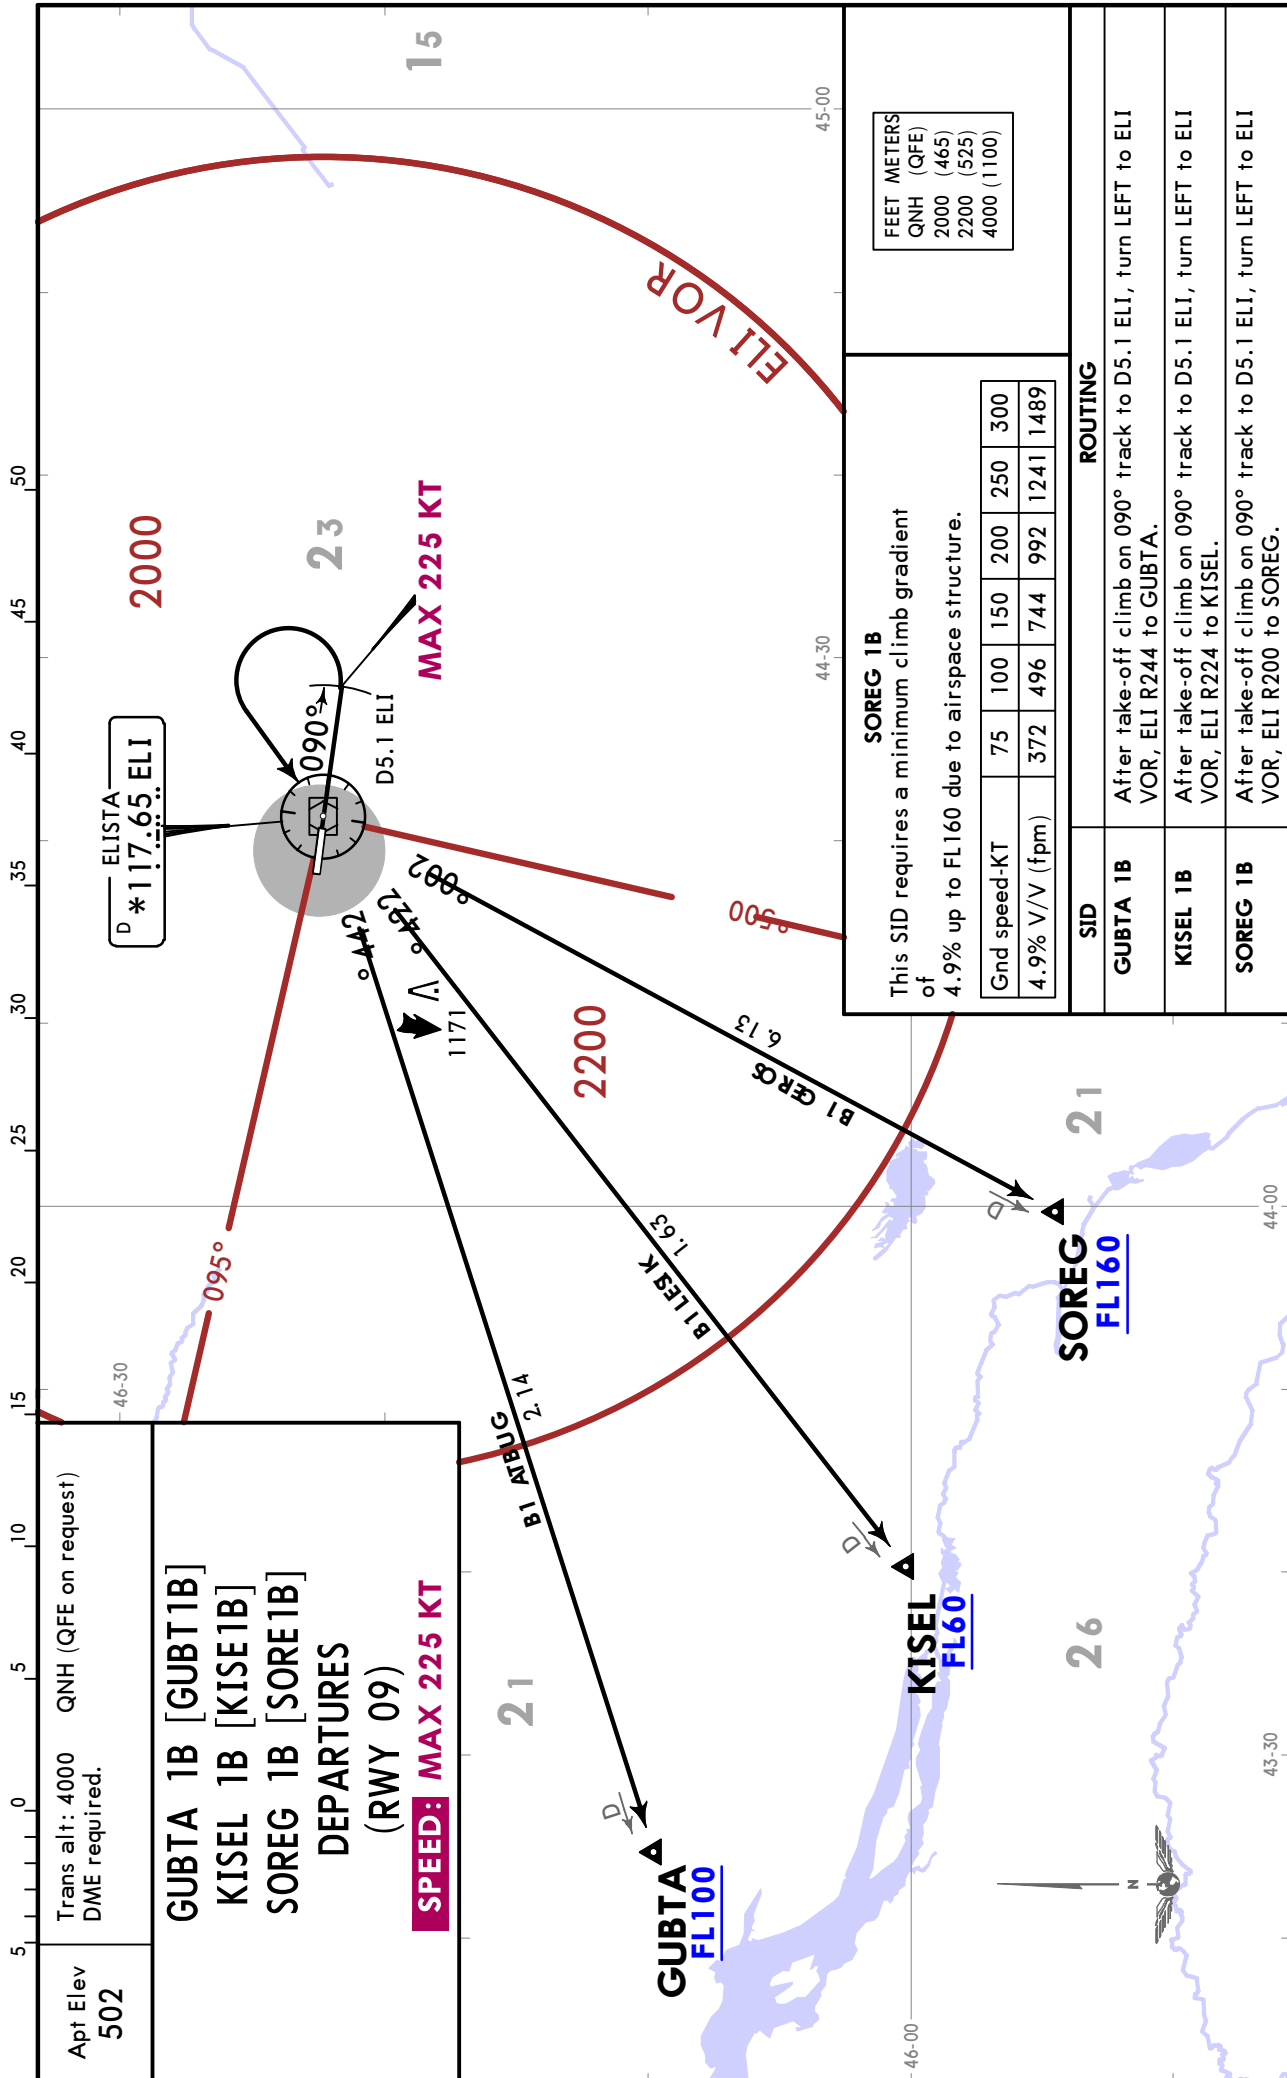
Apt Elev
502

Trans alt: 4000 QNH (QFE on request)
DME required.

GUBTA 1B [GUBT1B]
KISEL 1B [KISE1B]
SOREG 1B [SORE1B]
DEPARTURES
(RWY 09)
SPEED: MAX 225 KT

ELISTA
D *117.65 ELI

D5.1 ELI
090°
MAX 225 KT
2000
2200
ELI VOR
095°
500
200°
224°
244°
1171
B1 GEROS 6.13
B1 LESIK 1.63
B1 ATBUG 2.14
SOREG FL160
KISEL FL60
GUBTA FL100
15
23
21
21
26
45-00
44-30
44-00
43-30
46-30
46-00
50
45
40
35
30
25
20
15
10
5
0
5

| FEET | METERS |
|---|---|
| QNH | (QFE) |
| 2000 | (465) |
| 2200 | (525) |
| 4000 | (1100) |

SOREG 1B
This SID requires a minimum climb gradient of
4.9% up to FL160 due to airspace structure.

| Gnd speed-KT | 75 | 100 | 150 | 200 | 250 | 300 |
|---|---|---|---|---|---|---|
| 4.9% V/V (fpm) | 372 | 496 | 744 | 992 | 1241 | 1489 |

| SID | ROUTING |
|---|---|
| GUBTA 1B | After take-off climb on 090° track to D5.1 ELI, turn LEFT to ELI VOR, ELI R244 to GUBTA. |
| KISEL 1B | After take-off climb on 090° track to D5.1 ELI, turn LEFT to ELI VOR, ELI R224 to KISEL. |
| SOREG 1B | After take-off climb on 090° track to D5.1 ELI, turn LEFT to ELI VOR, ELI R200 to SOREG. |